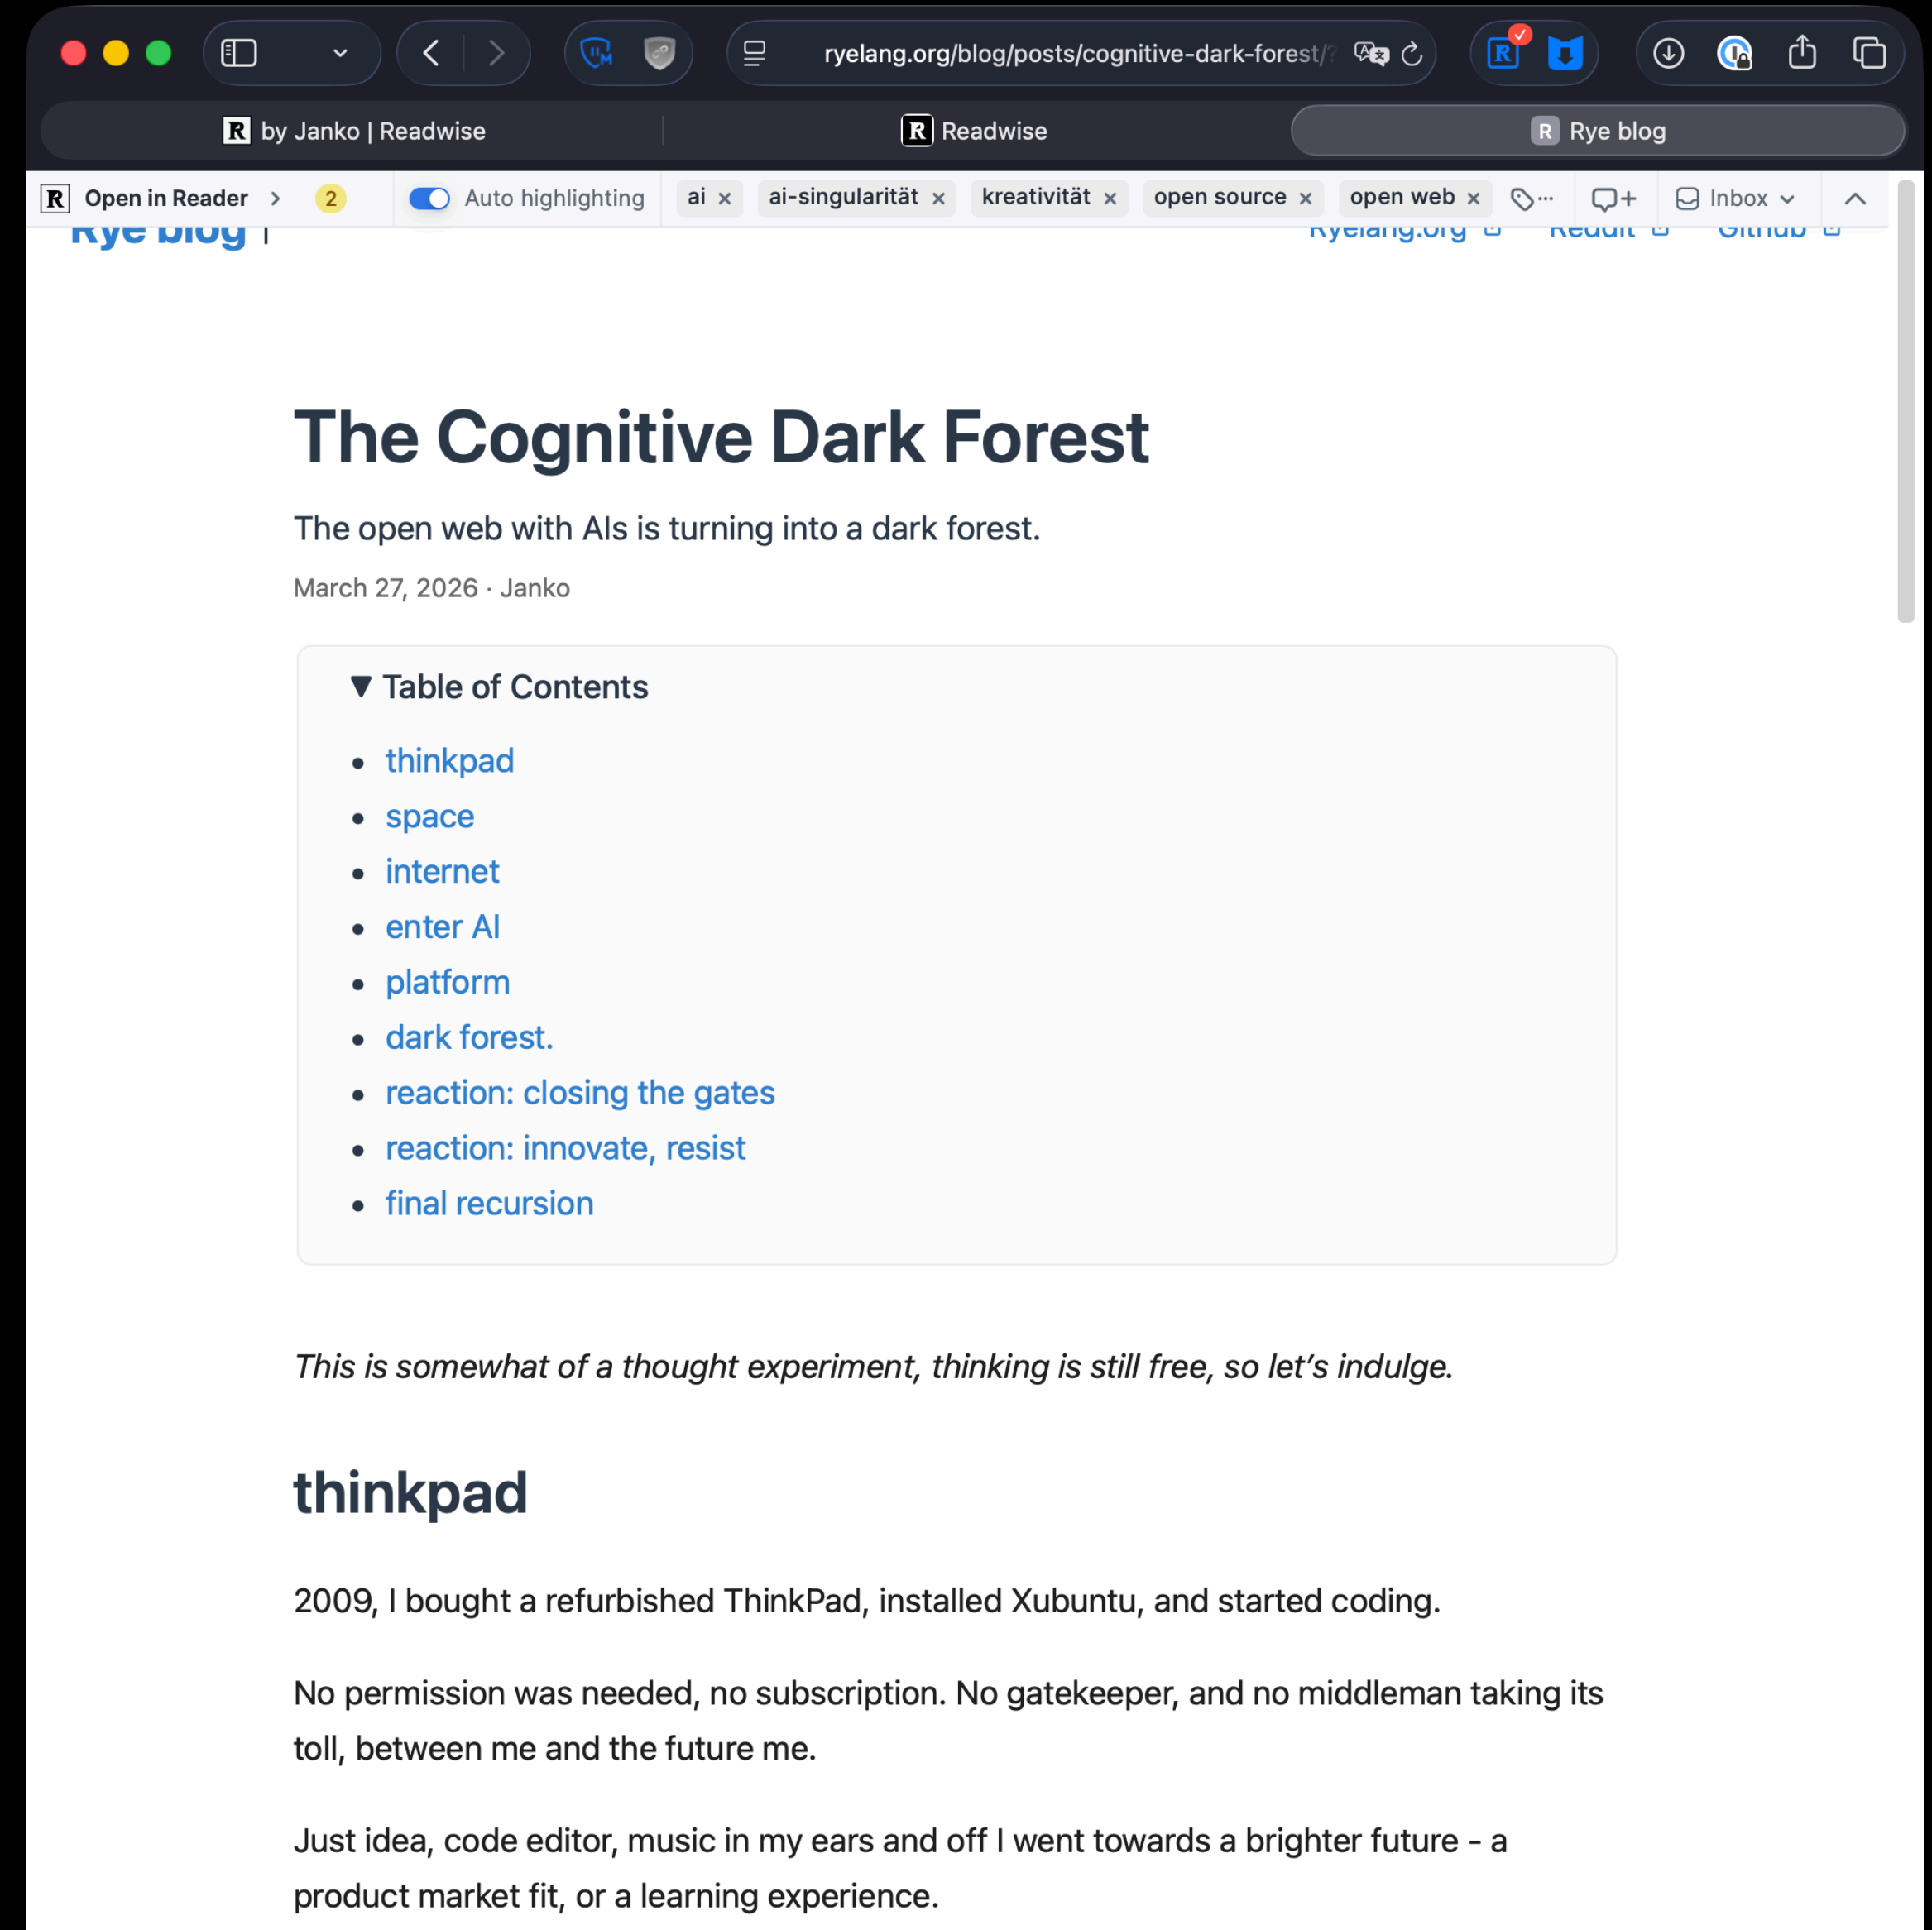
ryelang.org/blog/posts/cognitive-dark-forest/?

by Janko | Readwise

Readwise

Rye blog

Open in Reader 2 Auto highlighting ai × ai-singularität × kreativität × open source × open web × Inbox

Rye blog | Ryelang.org Reddit Github

The Cognitive Dark Forest

The open web with AIs is turning into a dark forest.

March 27, 2026 · Janko

▼ Table of Contents

- thinkpad
- space
- internet
- enter AI
- platform
- dark forest.
- reaction: closing the gates
- reaction: innovate, resist
- final recursion

*This is somewhat of a thought experiment, thinking is still free, so let's indulge.*

thinkpad

2009, I bought a refurbished ThinkPad, installed Xubuntu, and started coding.

No permission was needed, no subscription. No gatekeeper, and no middleman taking its toll, between me and the future me.

Just idea, code editor, music in my ears and off I went towards a brighter future - a product market fit, or a learning experience.